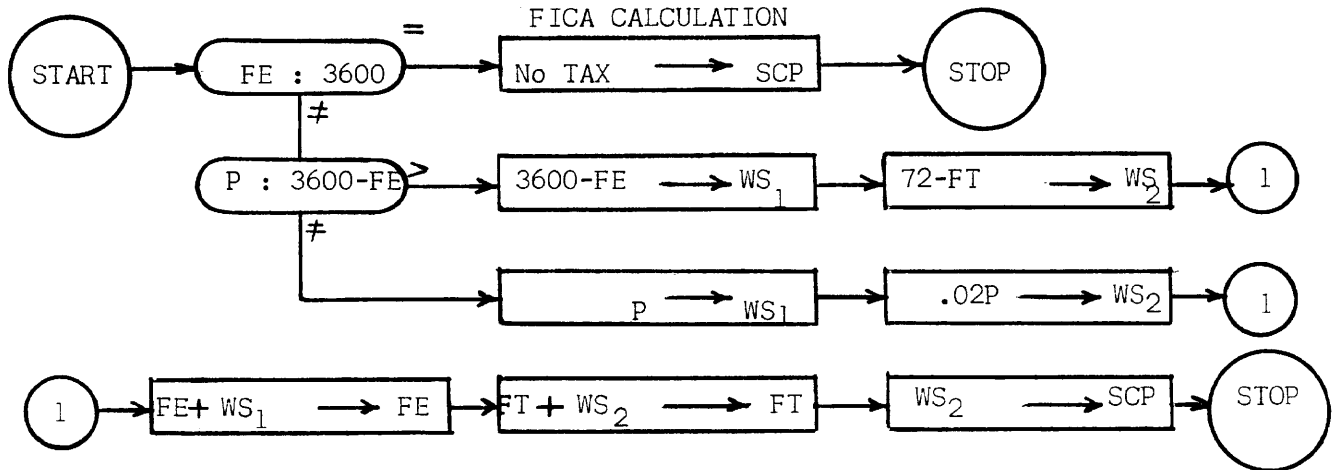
FICA CALCULATION

START

FE : 3600

=

No TAX → SCP

STOP

≠

P : 3600-FE

>

3600-FE → $WS_1$

72-FT → $WS_2$

1

≠

P → $WS_1$

.02P → $WS_2$

1

1

FE+ $WS_1$ → FE

FT + $WS_2$ → FT

$WS_2$ → SCP

STOP